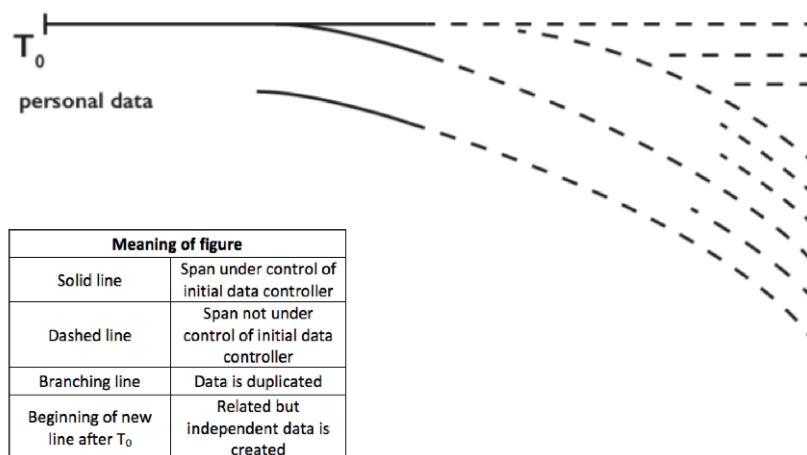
$T_0$

personal data

| Meaning of figure | |
|---|---|
| Solid line | Span under control of initial data controller |
| Dashed line | Span not under control of initial data controller |
| Branching line | Data is duplicated |
| Beginning of new line after $T_0$ | Related but independent data is created |